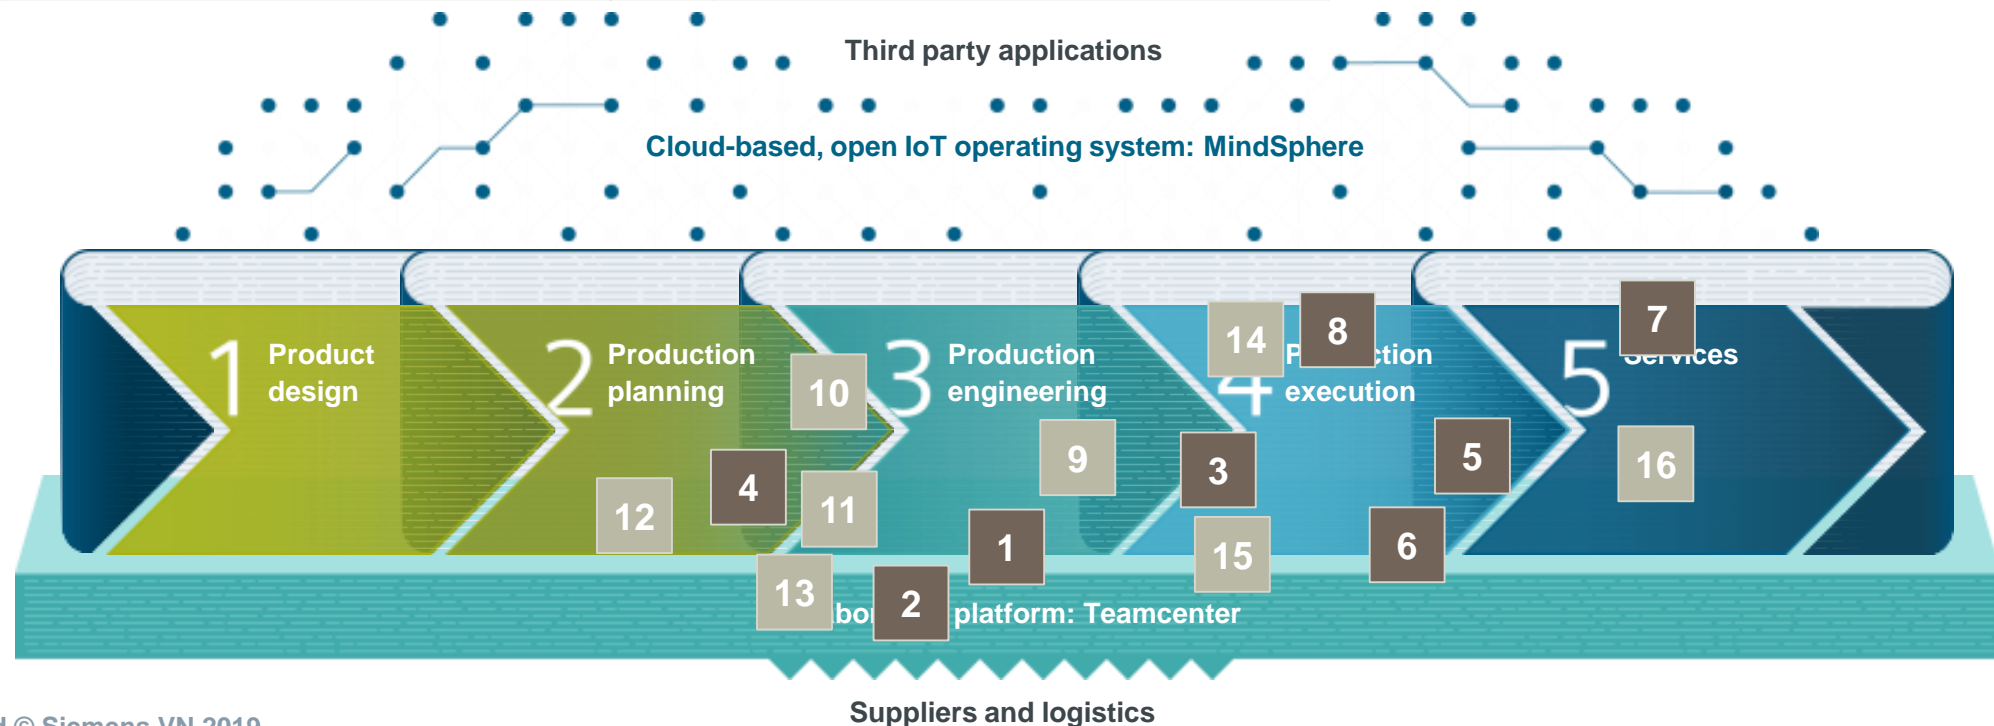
Third party applications

Cloud-based, open IoT operating system: MindSphere

1 Product design

2 Production planning

3 Production engineering

4 P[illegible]ction execution

5 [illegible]ervices

14 8 7

10

9 3 5 16

12 4 11

1 15 6

13 2

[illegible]bo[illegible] platform: Teamcenter

Suppliers and logistics

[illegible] © Siemens VN 2019